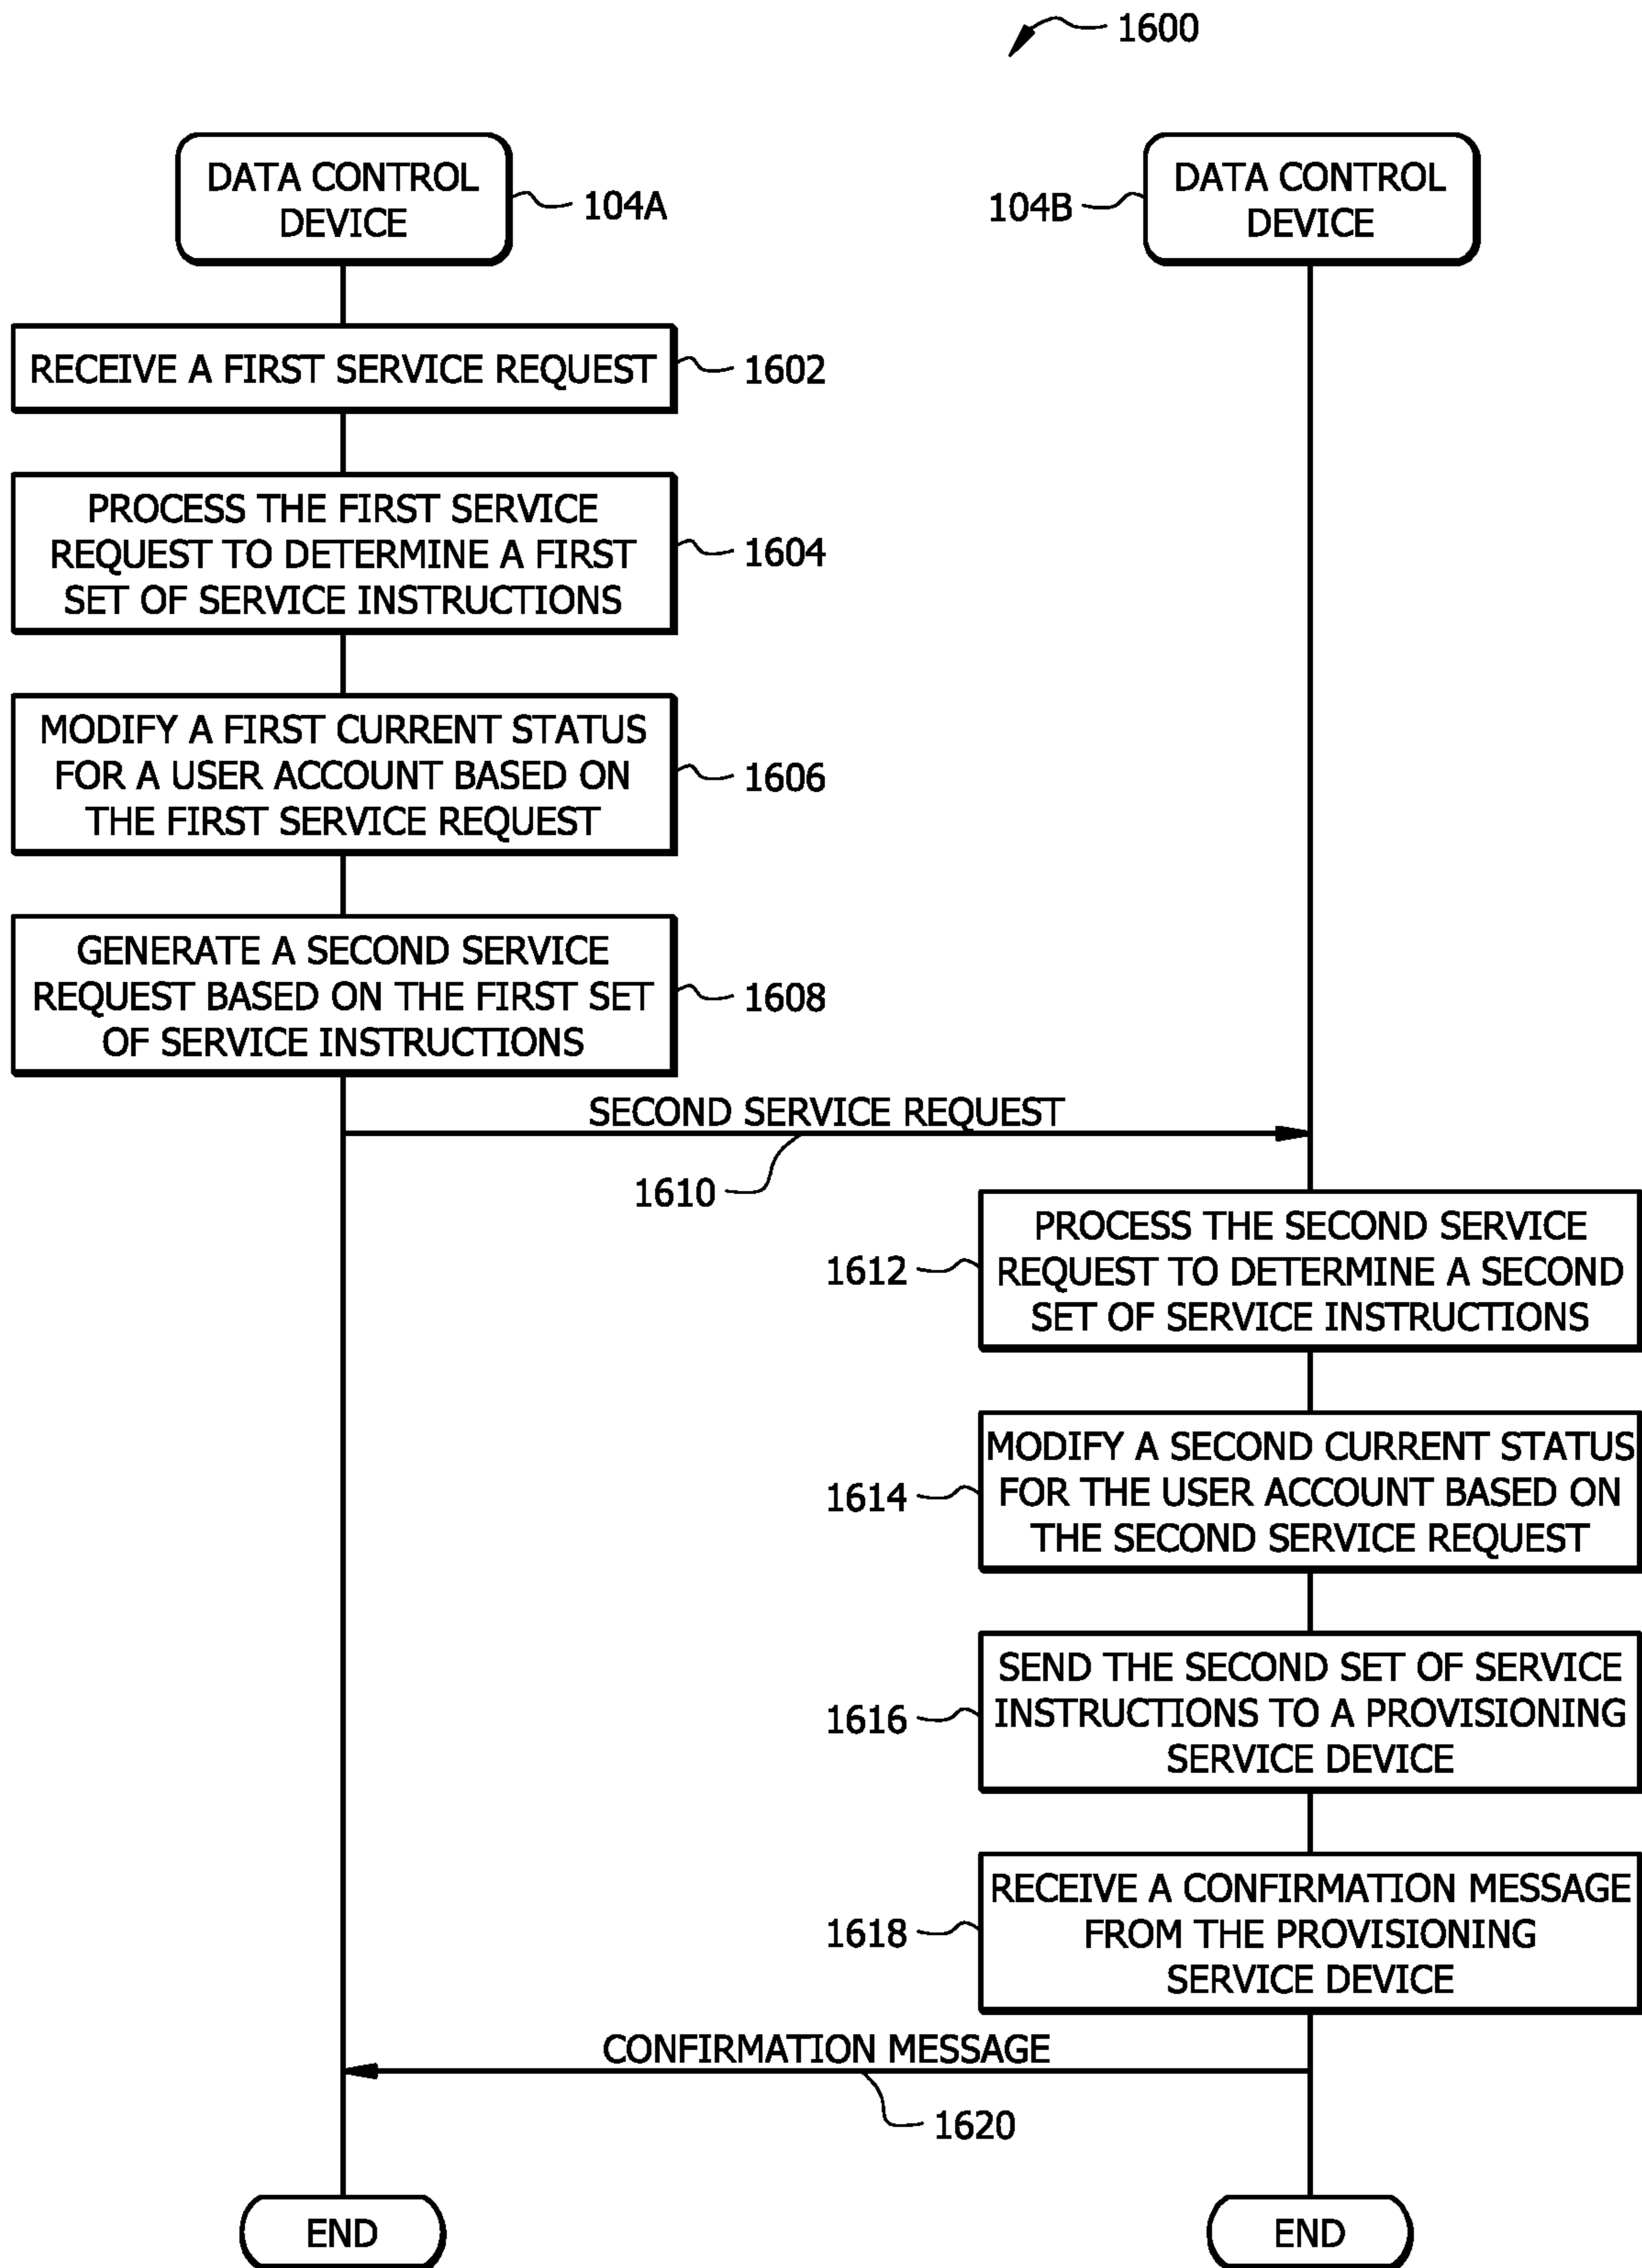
1600

DATA CONTROL DEVICE
104A

104B
DATA CONTROL DEVICE

RECEIVE A FIRST SERVICE REQUEST
1602

PROCESS THE FIRST SERVICE REQUEST TO DETERMINE A FIRST SET OF SERVICE INSTRUCTIONS
1604

MODIFY A FIRST CURRENT STATUS FOR A USER ACCOUNT BASED ON THE FIRST SERVICE REQUEST
1606

GENERATE A SECOND SERVICE REQUEST BASED ON THE FIRST SET OF SERVICE INSTRUCTIONS
1608

SECOND SERVICE REQUEST
1610

1612
PROCESS THE SECOND SERVICE REQUEST TO DETERMINE A SECOND SET OF SERVICE INSTRUCTIONS

1614
MODIFY A SECOND CURRENT STATUS FOR THE USER ACCOUNT BASED ON THE SECOND SERVICE REQUEST

1616
SEND THE SECOND SET OF SERVICE INSTRUCTIONS TO A PROVISIONING SERVICE DEVICE

1618
RECEIVE A CONFIRMATION MESSAGE FROM THE PROVISIONING SERVICE DEVICE

CONFIRMATION MESSAGE
1620

END

END